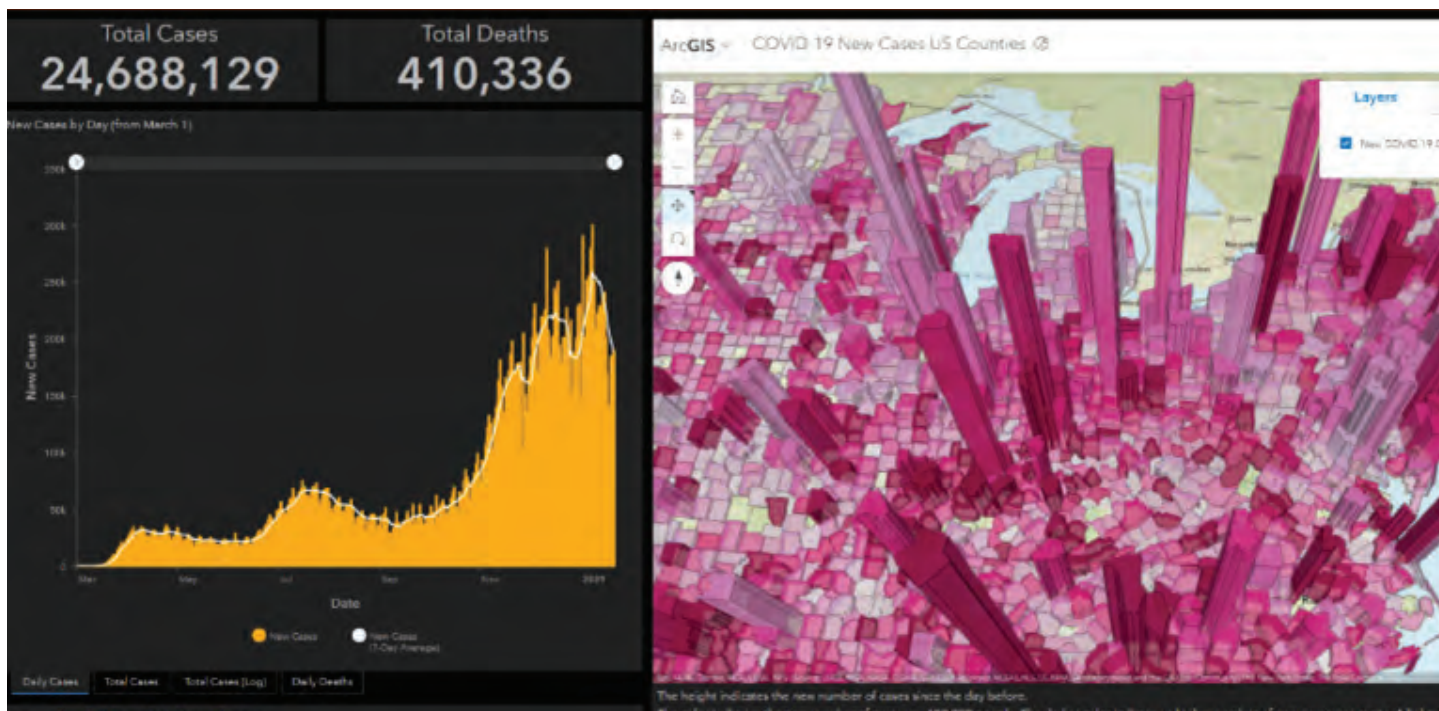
Total Cases
24,688,129

Total Deaths
410,336

New Cases by Day (from March 1)

300k
250k
200k
150k
100k
50k
0

New Cases

Mar
May
Jul
Sep
Nov
2021

Date

New Cases
New Cases (7-Day Average)

Daily Cases
Total Cases
Total Cases (Log)
Daily Deaths

ArcGIS
COVID 19 New Cases US Counties

Layers

New COVID 19 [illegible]

The height indicates the new number of cases since the day before.
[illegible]